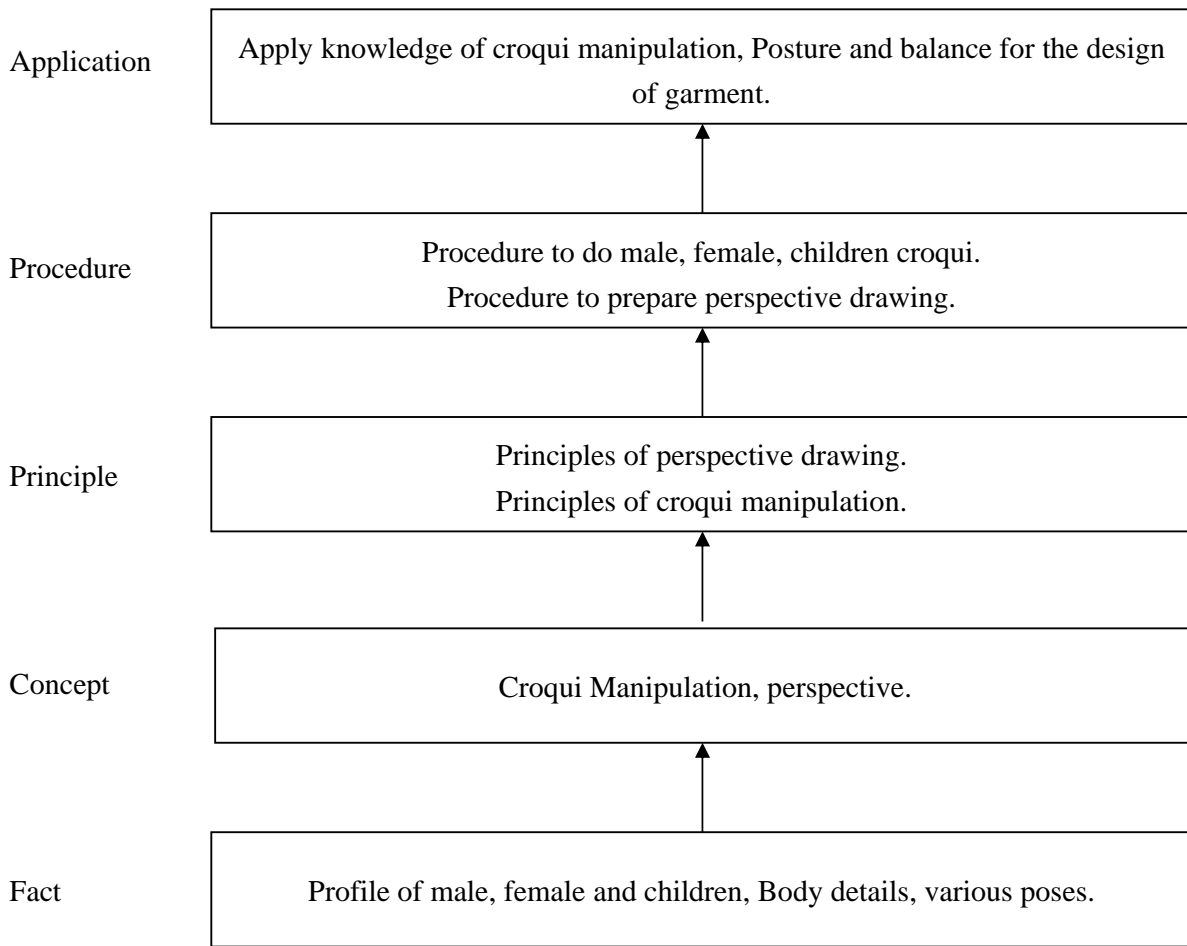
Application

Apply knowledge of croqui manipulation, Posture and balance for the design of garment.

Procedure

Procedure to do male, female, children croqui.
Procedure to prepare perspective drawing.

Principle

Principles of perspective drawing.
Principles of croqui manipulation.

Concept

Croqui Manipulation, perspective.

Fact

Profile of male, female and children, Body details, various poses.